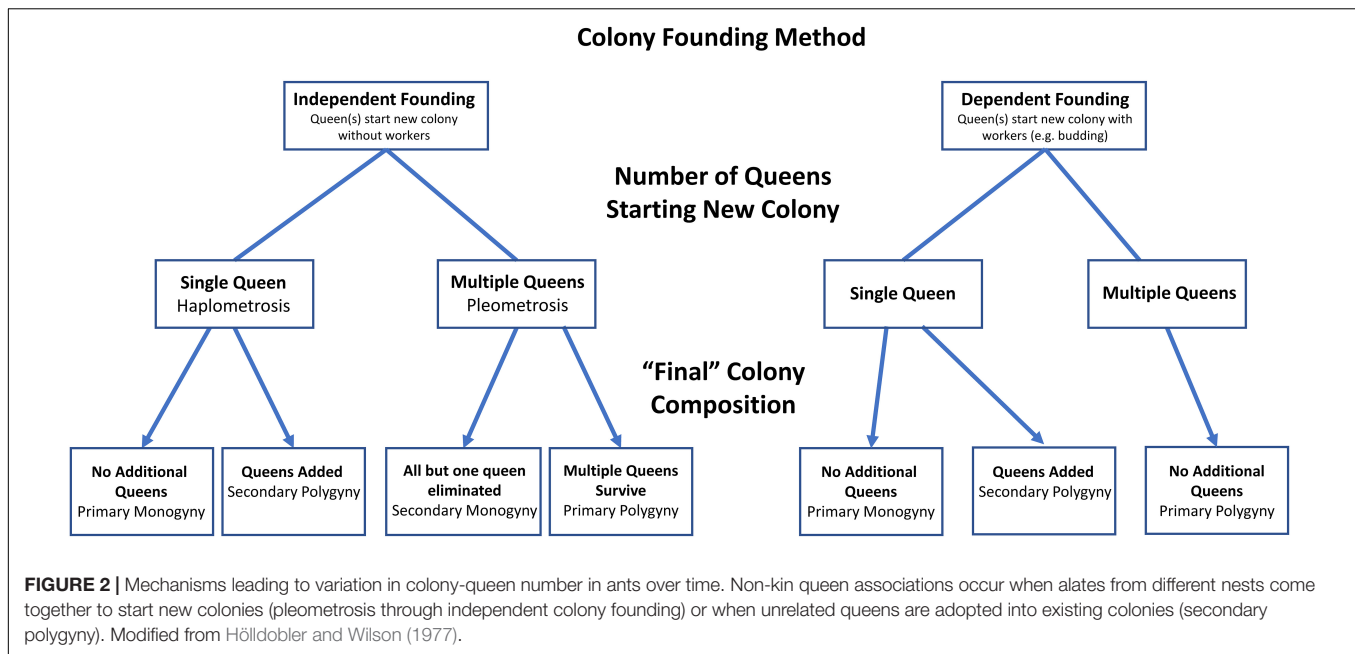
Colony Founding Method

Independent Founding
Queen(s) start new colony without workers

Dependent Founding
Queen(s) start new colony with workers (e.g. budding)

Number of Queens Starting New Colony

Single Queen
Haplometrosis

Multiple Queens
Pleometrosis

Single Queen

Multiple Queens

"Final" Colony Composition

No Additional Queens
Primary Monogyny

Queens Added
Secondary Polygyny

All but one queen eliminated
Secondary Monogyny

Multiple Queens Survive
Primary Polygyny

No Additional Queens
Primary Monogyny

Queens Added
Secondary Polygyny

No Additional Queens
Primary Polygyny

FIGURE 2 | Mechanisms leading to variation in colony-queen number in ants over time. Non-kin queen associations occur when alates from different nests come together to start new colonies (pleometrosis through independent colony founding) or when unrelated queens are adopted into existing colonies (secondary polygyny). Modified from Hölldobler and Wilson (1977).